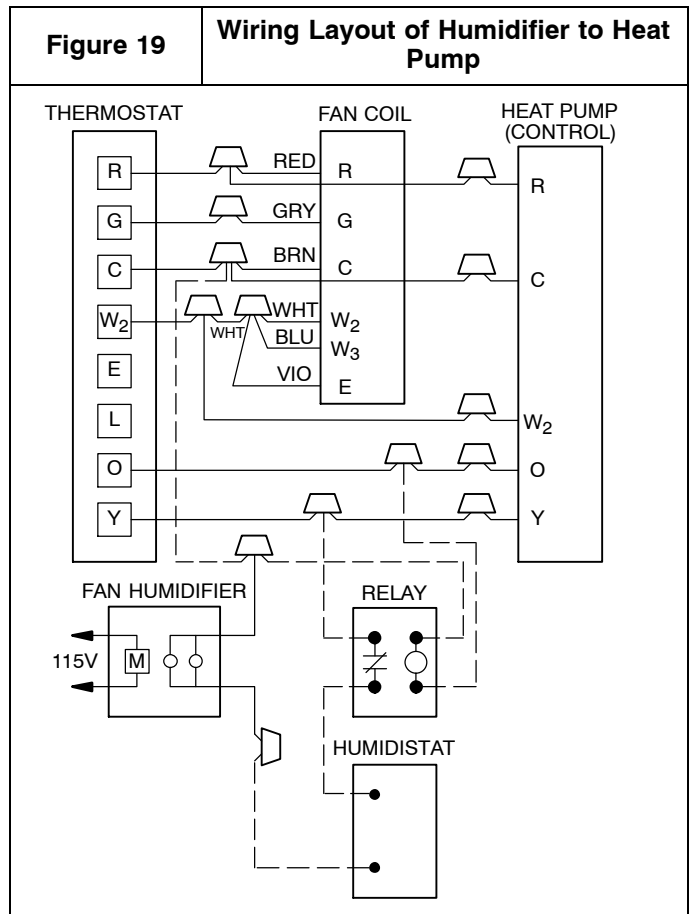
| Figure 19 | Wiring Layout of Humidifier to Heat Pump |
|---|---|

THERMOSTAT

R
G
C
$W_2$
E
L
O
Y

FAN COIL

RED
GRY
BRN
WHT
WHT
BLU
VIO

R
G
C
$W_2$
$W_3$
E

HEAT PUMP (CONTROL)

R
C
$W_2$
O
Y

FAN HUMIDIFIER

115V

M

RELAY

HUMIDISTAT